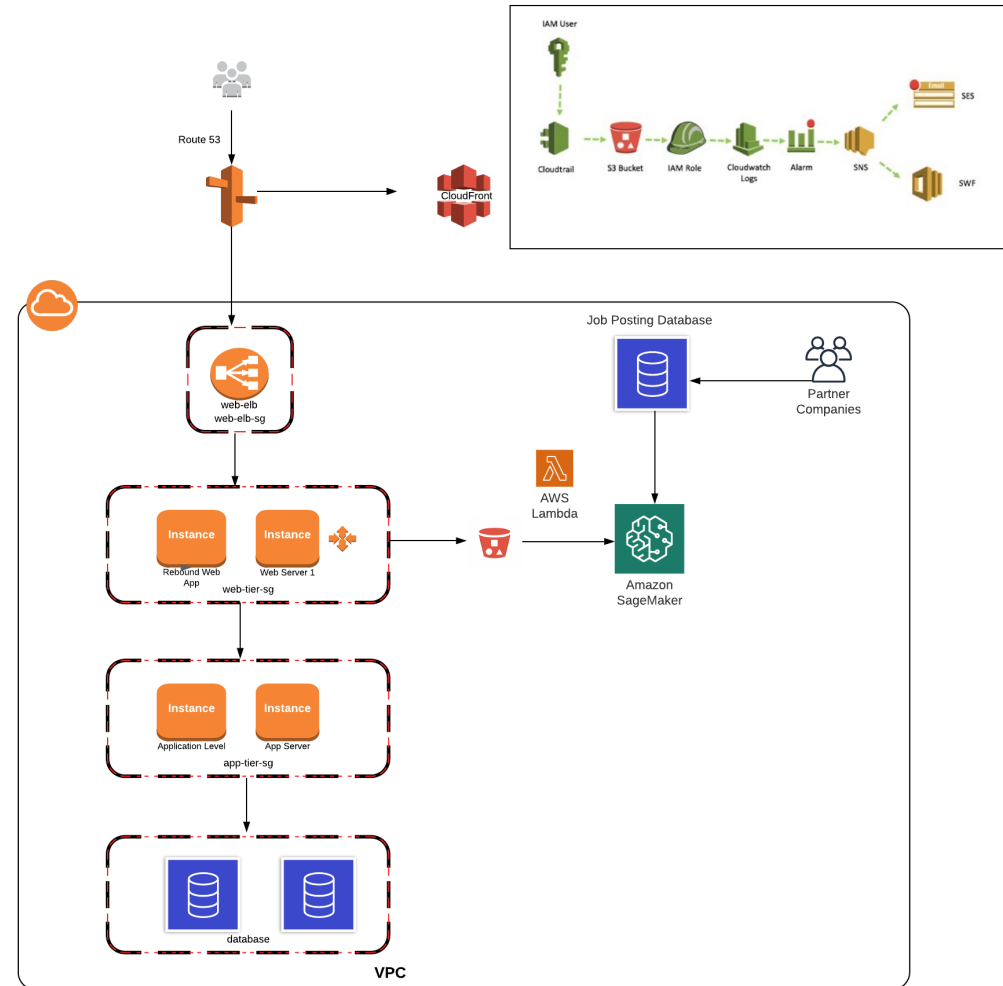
IAM User

Cloudtrail

S3 Bucket

IAM Role

Cloudwatch Logs

Alarm

SNS

Email

SES

SWF

Route 53

CloudFront

Job Posting Database

Partner Companies

web-elb
web-elb-sg

AWS Lambda

Instance
Rebound Web App

Instance
Web Server 1

web-tier-sg

Amazon SageMaker

Instance
Application Level

Instance
App Server

app-tier-sg

database

VPC